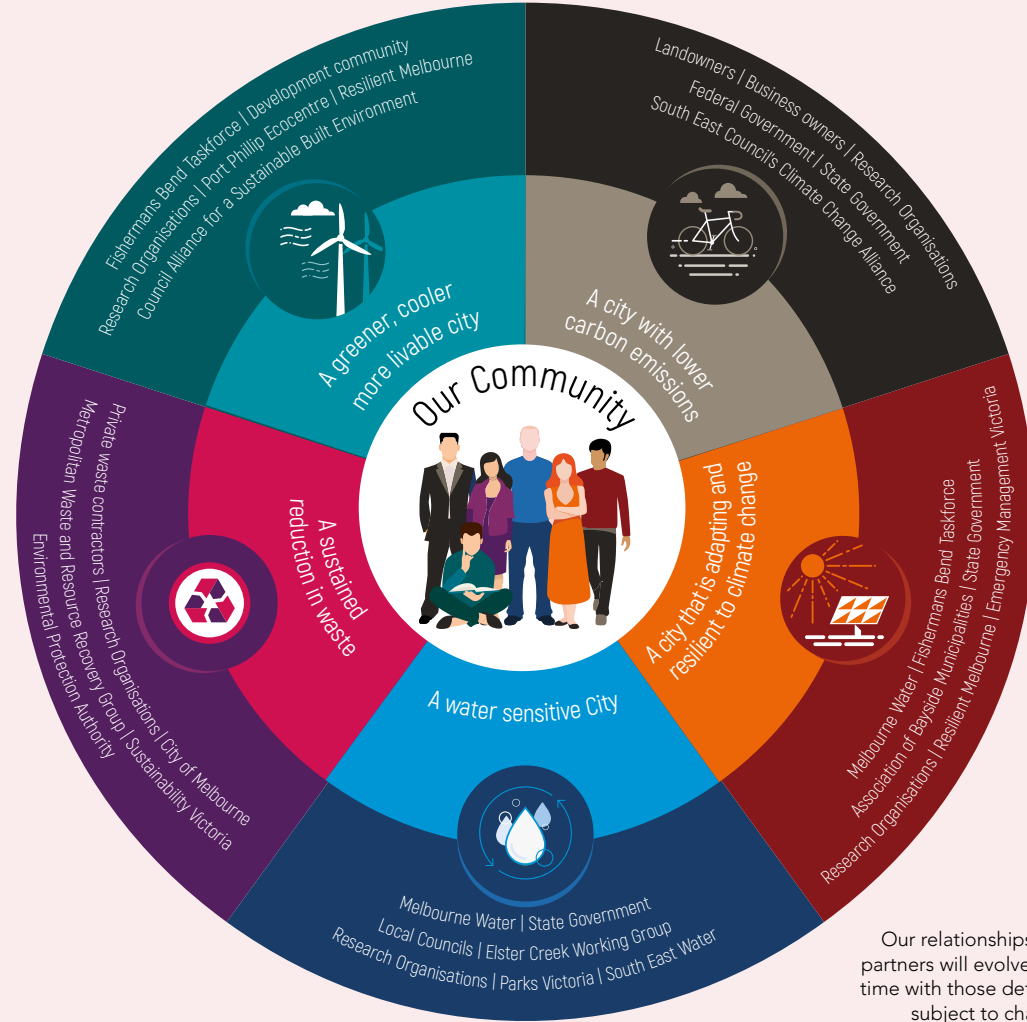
Fishermans Bend Taskforce | Development community
Research Organisations | Port Phillip Ecocentre | Resilient Melbourne
Council Alliance for a Sustainable Built Environment

A greener, cooler more livable city

Landowners | Business owners | Research Organisations
Federal Government | State Government
South East Council's Climate Change Alliance

A city with lower carbon emissions

Our Community

Private waste contractors | Research Organisations | City of Melbourne
Metropolitan Waste and Resource Recovery Group | Sustainability Victoria
Environmental Protection Authority

A sustained reduction in waste

A city that is adapting and resilient to climate change

Melbourne Water | Fishermans Bend Taskforce
Association of Bayside Municipalities | State Government
Research Organisations | Resilient Melbourne | Emergency Management Victoria

A water sensitive City

Melbourne Water | State Government
Local Councils | Elster Creek Working Group
Research Organisations | Parks Victoria | South East Water

Our relationships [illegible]
partners will evolve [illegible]
time with those de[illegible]
subject to ch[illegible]